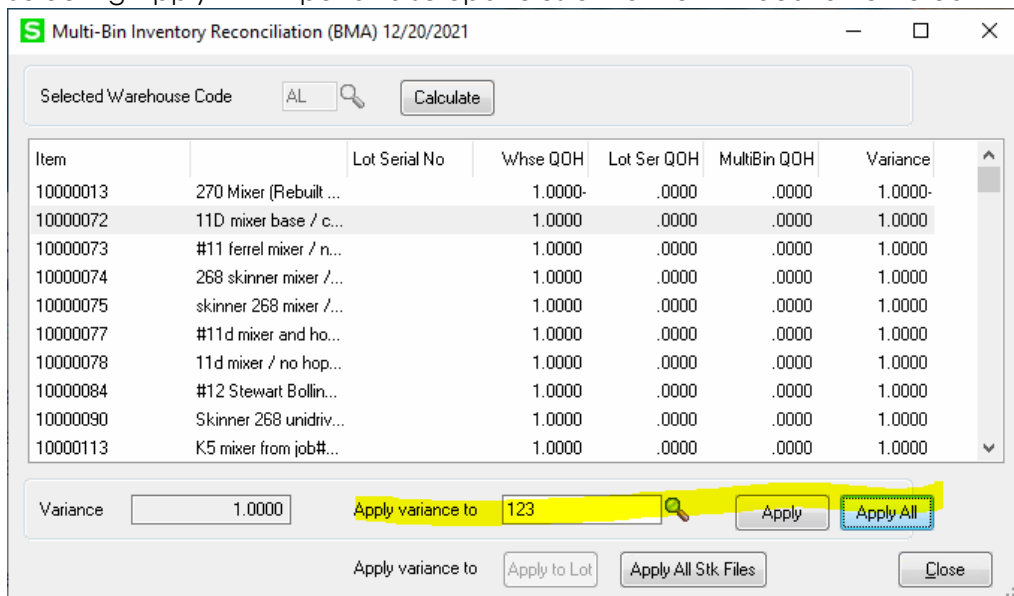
Multi-Bin Inventory Reconciliation (BMA) 12/20/2021

Selected Warehouse Code AL Calculate

| Item | | Lot Serial No | Whse QOH | Lot Ser QOH | MultiBin QOH | Variance |
|---|---|---|---|---|---|---|
| 10000013 | 270 Mixer (Rebuilt ... | | 1.0000- | .0000 | .0000 | 1.0000- |
| 10000072 | 11D mixer base / c... | | 1.0000 | .0000 | .0000 | 1.0000 |
| 10000073 | #11 ferrel mixer / n... | | 1.0000 | .0000 | .0000 | 1.0000 |
| 10000074 | 268 skinner mixer /... | | 1.0000 | .0000 | .0000 | 1.0000 |
| 10000075 | skinner 268 mixer /... | | 1.0000 | .0000 | .0000 | 1.0000 |
| 10000077 | #11d mixer and ho... | | 1.0000 | .0000 | .0000 | 1.0000 |
| 10000078 | 11d mixer / no hop... | | 1.0000 | .0000 | .0000 | 1.0000 |
| 10000084 | #12 Stewart Bollin... | | 1.0000 | .0000 | .0000 | 1.0000 |
| 10000090 | Skinner 268 unidriv... | | 1.0000 | .0000 | .0000 | 1.0000 |
| 10000113 | K5 mixer from job#... | | 1.0000 | .0000 | .0000 | 1.0000 |

Variance 1.0000 Apply variance to 123 Apply Apply All

Apply variance to Apply to Lot Apply All Stk Files Close